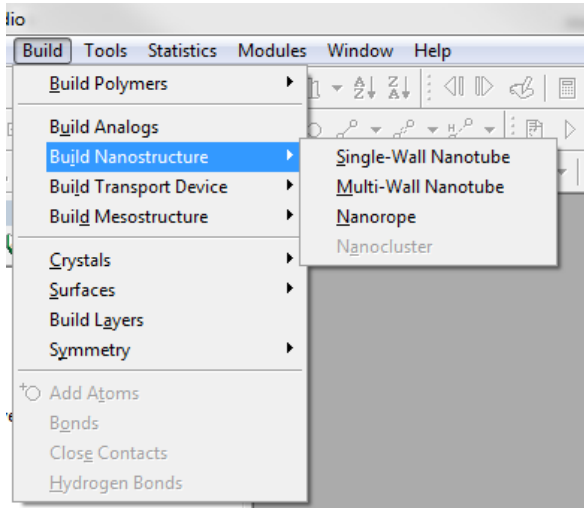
dio

Build Tools Statistics Modules Window Help

Build Polymers

Build Analogs
Build Nanostructure
Build Transport Device
Build Mesostructure

Crystals
Surfaces
Build Layers
Symmetry

Add Atoms
Bonds
Close Contacts
Hydrogen Bonds

Single-Wall Nanotube
Multi-Wall Nanotube
Nanorope
Nanocluster